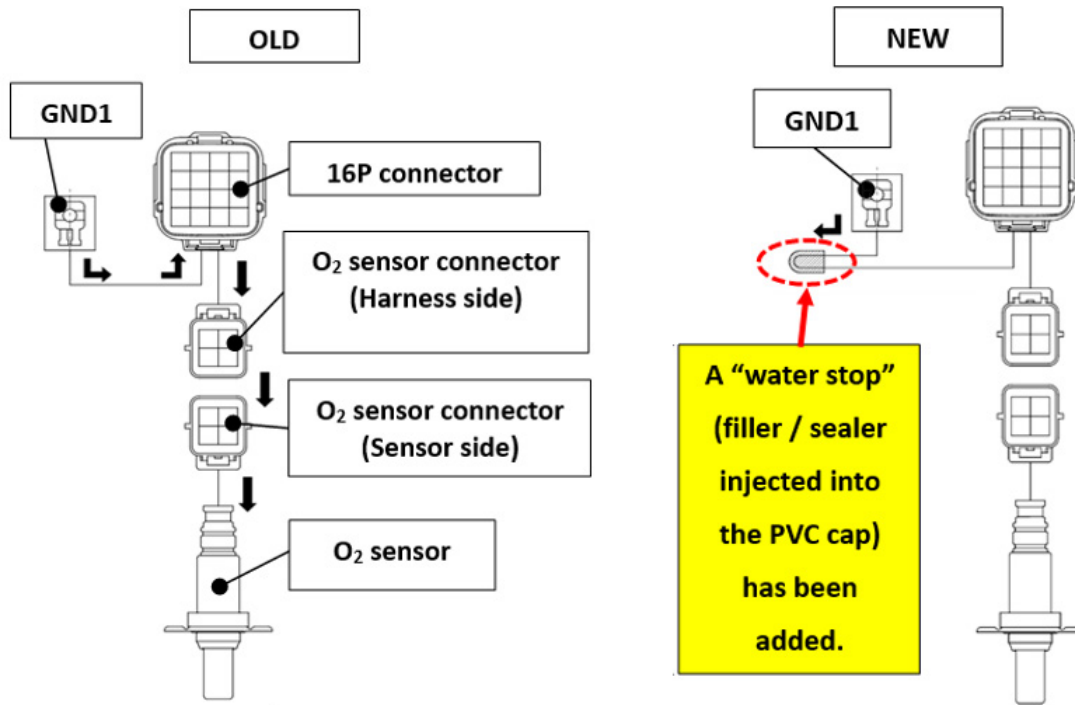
OLD

GND1

16P connector

$O_2$ sensor connector (Harness side)

$O_2$ sensor connector (Sensor side)

$O_2$ sensor

NEW

GND1

A “water stop” (filler / sealer injected into the PVC cap) has been added.